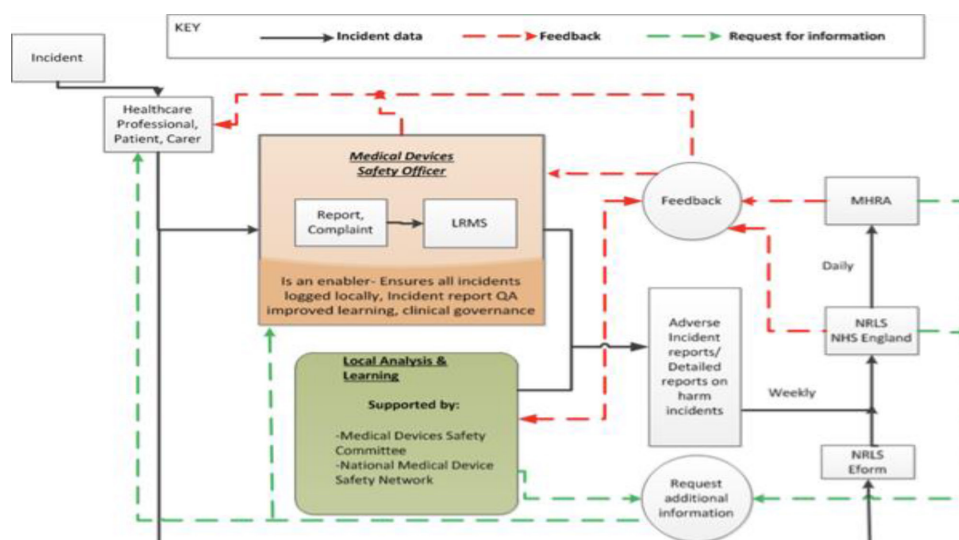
KEY
Incident data
Feedback
Request for information

Incident

Healthcare Professional, Patient, Carer

Medical Devices Safety Officer

Report, Complaint

LRMS

Is an enabler- Ensures all incidents logged locally, Incident report QA improved learning, clinical governance

Feedback

MHRA

Daily

NRLS NHS England

Adverse Incident reports/ Detailed reports on harm incidents

Weekly

Local Analysis & Learning

Supported by:

-Medical Devices Safety Committee
-National Medical Device Safety Network

NRLS Eform

Request additional information